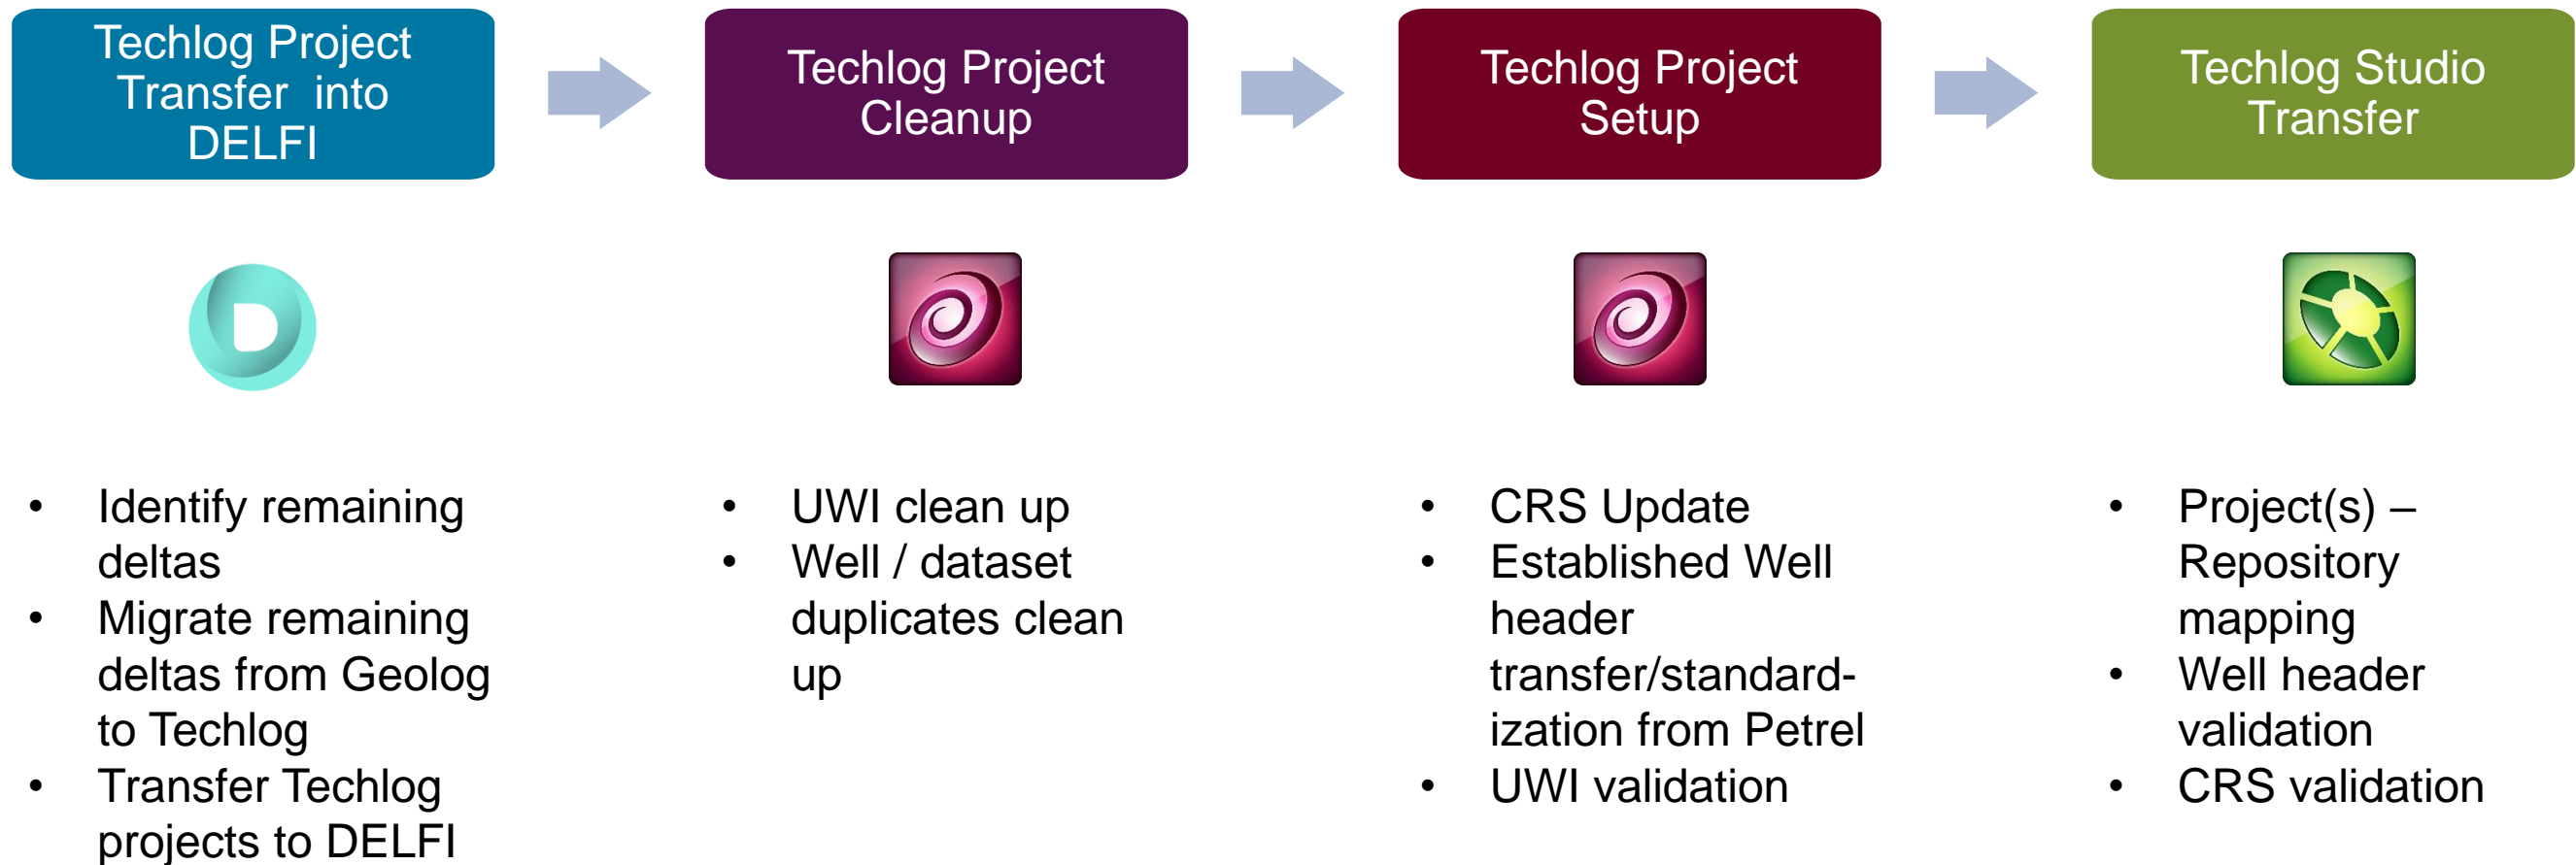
Techlog Project Transfer into DELFI

Techlog Project Cleanup

Techlog Project Setup

Techlog Studio Transfer

• Identify remaining deltas
• Migrate remaining deltas from Geolog to Techlog
• Transfer Techlog projects to DELFI

• UWI clean up
• Well / dataset duplicates clean up

• CRS Update
• Established Well header transfer/standardization from Petrel
• UWI validation

• Project(s) – Repository mapping
• Well header validation
• CRS validation